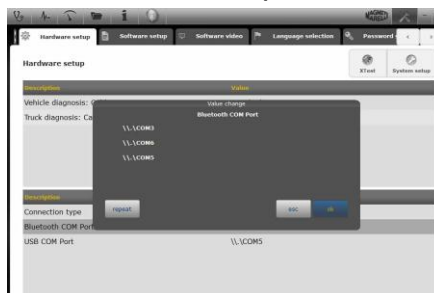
Hardware setup
Software setup
Software video
Language selection
Password
Hardware setup
XTool
System setup
Description
Value
Vehicle diagnosis: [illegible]
Truck diagnosis: Ca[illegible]
Value change
Bluetooth COM Port
\\.\COM3
\\.\COM6
\\.\COM5
repeat
esc
ok
Description
Connection type
Bluetooth COM Port
USB COM Port
\\.\COM5